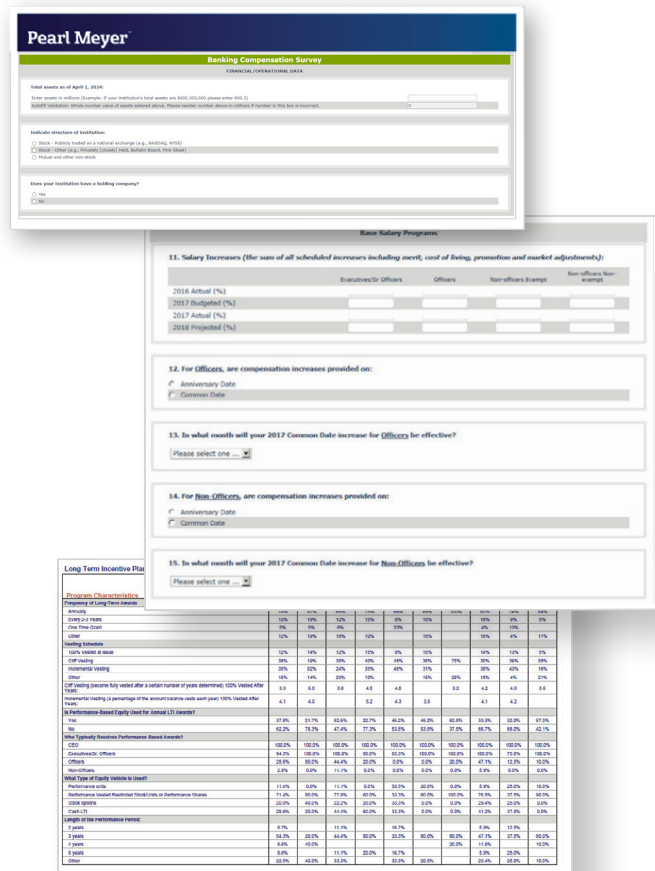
Pearl Meyer

Banking Compensation Survey

FINANCIAL/OPERATIONAL DATA

Total assets as of April 1, 2024:

Enter assets in millions (Example: If your institution's total assets are $600,000,000 please enter 600.0)

Autofill Validation: Whole number value of assets entered above. Please reenter number above in millions if number in this box is incorrect.

Indicate structure of institution:

Stock - Publicly traded on a national exchange (e.g., NASDAQ, NYSE)

Stock - Other (e.g., Privately (closely) Held, Bulletin Board, Pink Sheet)

Mutual and other non-stock

Does your institution have a holding company?

Yes

No

Base Salary Programs

11. Salary Increases (the sum of all scheduled increases including merit, cost of living, promotion and market adjustments):

| | Executives/Sr Officers | Officers | Non-officers Exempt | Non-officers Non-exempt |
|---|---|---|---|---|
| 2016 Actual (%) | | | | |
| 2017 Budgeted (%) | | | | |
| 2017 Actual (%) | | | | |
| 2018 Projected (%) | | | | |

12. For Officers, are compensation increases provided on:

Anniversary Date

Common Date

13. In what month will your 2017 Common Date increase for Officers be effective?

Please select one ...

14. For Non-Officers, are compensation increases provided on:

Anniversary Date

Common Date

15. In what month will your 2017 Common Date increase for Non-Officers be effective?

Please select one ...

Long Term Incentive Pla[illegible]

Program Characteristics

| | | | | | | | | | | |
|---|---|---|---|---|---|---|---|---|---|---|
| Frequency of Long-Term Awards | | | | | | | | | | |
| Annually | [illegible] | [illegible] | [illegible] | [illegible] | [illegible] | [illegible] | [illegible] | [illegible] | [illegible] | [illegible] |
| Every 2-3 Years | 12% | 10% | 12% | 12% | 8% | 10% | | 16% | 8% | 3% |
| One Time Grant | 8% | 5% | 4% | | 23% | | | 4% | 13% | |
| Other | 12% | 19% | 16% | 12% | | 15% | | 16% | 4% | 11% |
| Vesting Schedule | | | | | | | | | | |
| 100% Vested at Issue | 12% | 14% | 12% | 15% | 8% | 15% | | 14% | 12% | 5% |
| Cliff Vesting | 36% | 19% | 36% | 40% | 46% | 36% | 75% | 30% | 39% | 59% |
| Incremental Vesting | 36% | 52% | 24% | 35% | 46% | 31% | | 38% | 43% | 16% |
| Other | 16% | 14% | 28% | 10% | | 18% | 25% | 18% | 4% | 21% |
| Cliff Vesting (become fully vested after a certain number of years determined) 100% Vested After Years: | 3.5 | 5.0 | 3.6 | 4.0 | 4.0 | | 5.2 | 4.2 | 4.0 | 3.6 |
| Incremental Vesting (a percentage of the account balance vests each year) 100% Vested After Years: | 4.1 | 4.0 | | 5.2 | 4.3 | 3.5 | | 4.1 | 4.2 | |
| Is Performance-Based Equity Used for Annual LTI Awards? | | | | | | | | | | |
| Yes | 37.8% | 21.7% | 52.6% | 22.7% | 46.2% | 46.2% | 62.5% | 33.3% | 35.0% | 57.9% |
| No | 62.2% | 78.3% | 47.4% | 77.3% | 53.8% | 53.8% | 37.5% | 66.7% | 65.0% | 42.1% |
| Who Typically Receives Performance-Based Awards? | | | | | | | | | | |
| CEO | 100.0% | 100.0% | 100.0% | 100.0% | 100.0% | 100.0% | 100.0% | 100.0% | 100.0% | 100.0% |
| Executives/Sr. Officers | 94.3% | 100.0% | 100.0% | 80.0% | 83.3% | 100.0% | 100.0% | 100.0% | 75.0% | 100.0% |
| Officers | 28.6% | 60.0% | 44.4% | 20.0% | 0.0% | 0.0% | 20.0% | 47.1% | 12.5% | 10.0% |
| Non-Officers | 2.9% | 0.0% | 11.1% | 0.0% | 0.0% | 0.0% | 0.0% | 5.9% | 0.0% | 0.0% |
| What Type of Equity Vehicle is Used? | | | | | | | | | | |
| Performance units | 11.4% | 0.0% | 11.1% | 0.0% | 33.3% | 20.0% | 0.0% | 5.9% | 25.0% | 10.0% |
| Performance Vested Restricted Stock Units or Performance Shares | 71.4% | 60.0% | 77.8% | 60.0% | 33.3% | 80.0% | 100.0% | 76.5% | 37.5% | 90.0% |
| Stock options | 20.0% | 40.0% | 22.2% | 20.0% | 33.3% | 0.0% | 0.0% | 29.4% | 25.0% | 0.0% |
| Cash LTI | 28.6% | 20.0% | 44.4% | 60.0% | 33.3% | 0.0% | 0.0% | 41.2% | 37.5% | 0.0% |
| Length of the Performance Period: | | | | | | | | | | |
| 2 years | 5.7% | | 11.1% | | 16.7% | | | 5.9% | 12.5% | |
| 3 years | 54.3% | 20.0% | 44.4% | 60.0% | 33.3% | 80.0% | 80.0% | 47.1% | 37.5% | 80.0% |
| 4 years | 8.6% | 40.0% | | | | | 20.0% | 11.8% | | 10.0% |
| 5 years | 8.6% | | 11.1% | 20.0% | 16.7% | | | 5.9% | 25.0% | |
| Other | 22.9% | 40.0% | 33.3% | | 33.3% | 20.0% | | 29.4% | 25.0% | 10.0% |